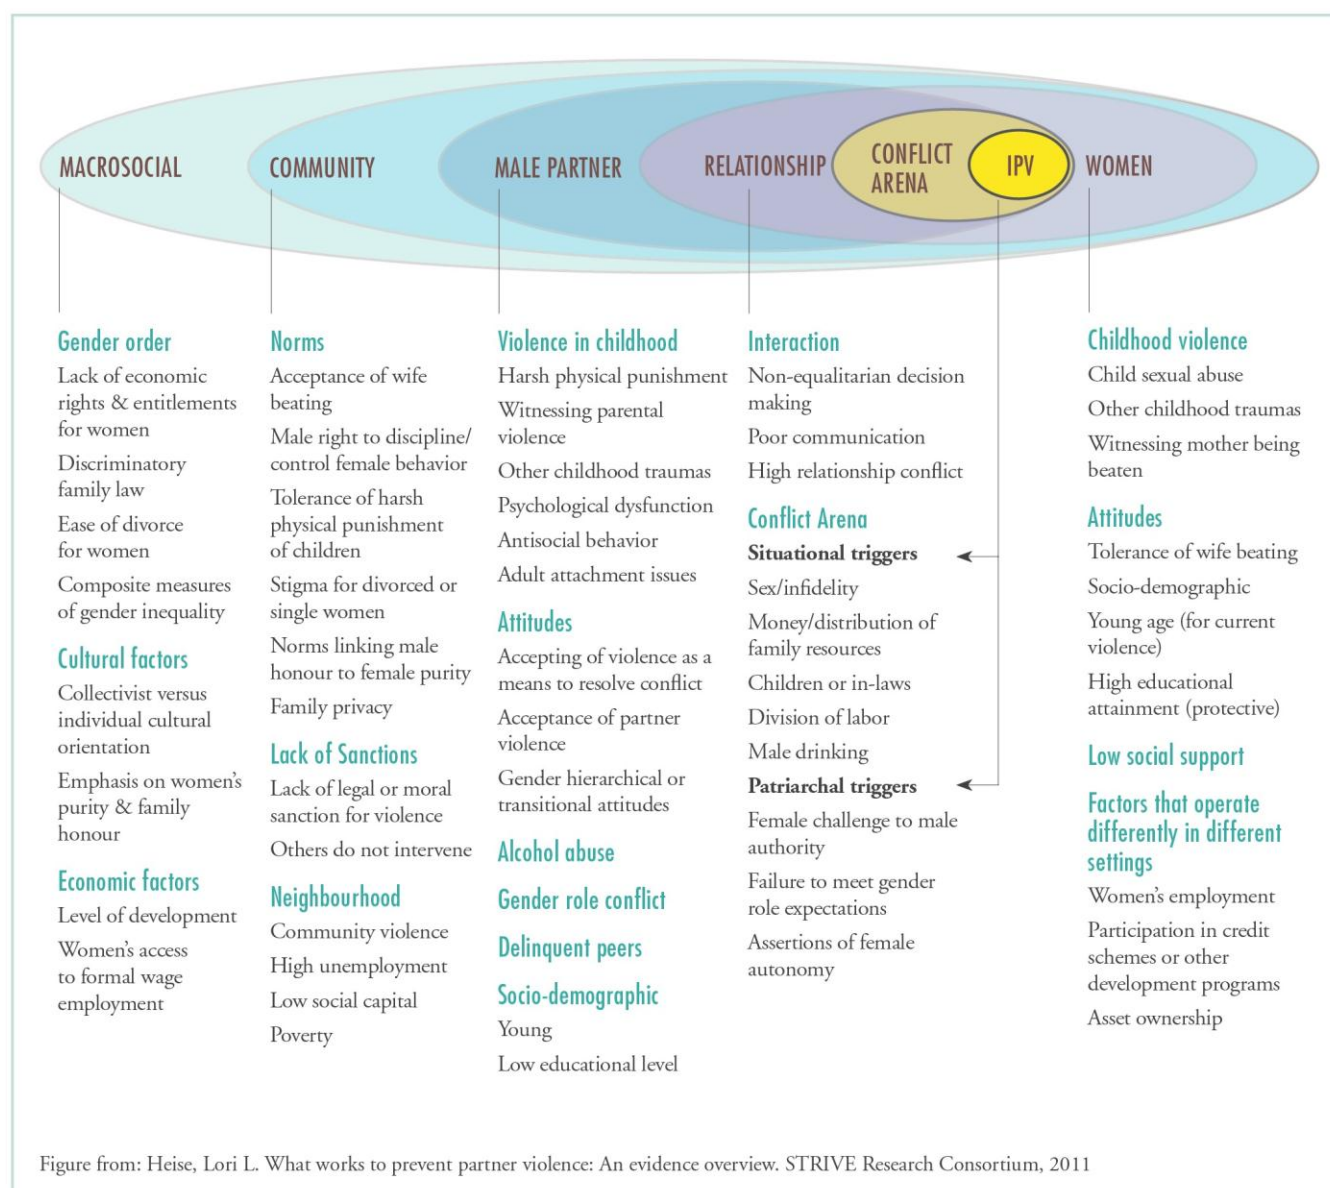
MACROSOCIAL

COMMUNITY

MALE PARTNER

RELATIONSHIP

CONFLICT ARENA

IPV

WOMEN

Gender order
Lack of economic rights & entitlements for women
Discriminatory family law
Ease of divorce for women
Composite measures of gender inequality

Cultural factors
Collectivist versus individual cultural orientation
Emphasis on women's purity & family honour

Economic factors
Level of development
Women's access to formal wage employment

Norms
Acceptance of wife beating
Male right to discipline/ control female behavior
Tolerance of harsh physical punishment of children
Stigma for divorced or single women
Norms linking male honour to female purity
Family privacy

Lack of Sanctions
Lack of legal or moral sanction for violence
Others do not intervene

Neighbourhood
Community violence
High unemployment
Low social capital
Poverty

Violence in childhood
Harsh physical punishment
Witnessing parental violence
Other childhood traumas
Psychological dysfunction
Antisocial behavior
Adult attachment issues

Attitudes
Accepting of violence as a means to resolve conflict
Acceptance of partner violence
Gender hierarchical or transitional attitudes

Alcohol abuse

Gender role conflict

Delinquent peers

Socio-demographic
Young
Low educational level

Interaction
Non-equalitarian decision making
Poor communication
High relationship conflict

Conflict Arena
Situational triggers
Sex/infidelity
Money/distribution of family resources
Children or in-laws
Division of labor
Male drinking
Patriarchal triggers
Female challenge to male authority
Failure to meet gender role expectations
Assertions of female autonomy

Childhood violence
Child sexual abuse
Other childhood traumas
Witnessing mother being beaten

Attitudes
Tolerance of wife beating
Socio-demographic
Young age (for current violence)
High educational attainment (protective)

Low social support

Factors that operate differently in different settings
Women's employment
Participation in credit schemes or other development programs
Asset ownership

Figure from: Heise, Lori L. What works to prevent partner violence: An evidence overview. STRIVE Research Consortium, 2011